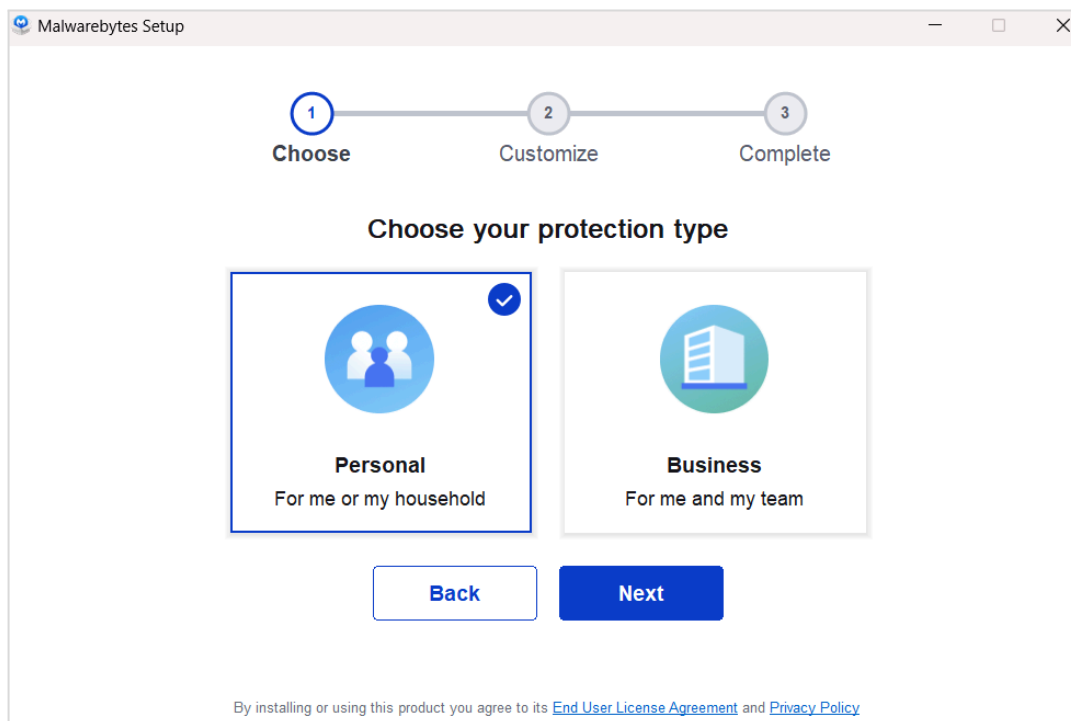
Malwarebytes Setup

1
Choose

2
Customize

3
Complete

Choose your protection type

Personal
For me or my household

Business
For me and my team

Back

Next

By installing or using this product you agree to its End User License Agreement and Privacy Policy